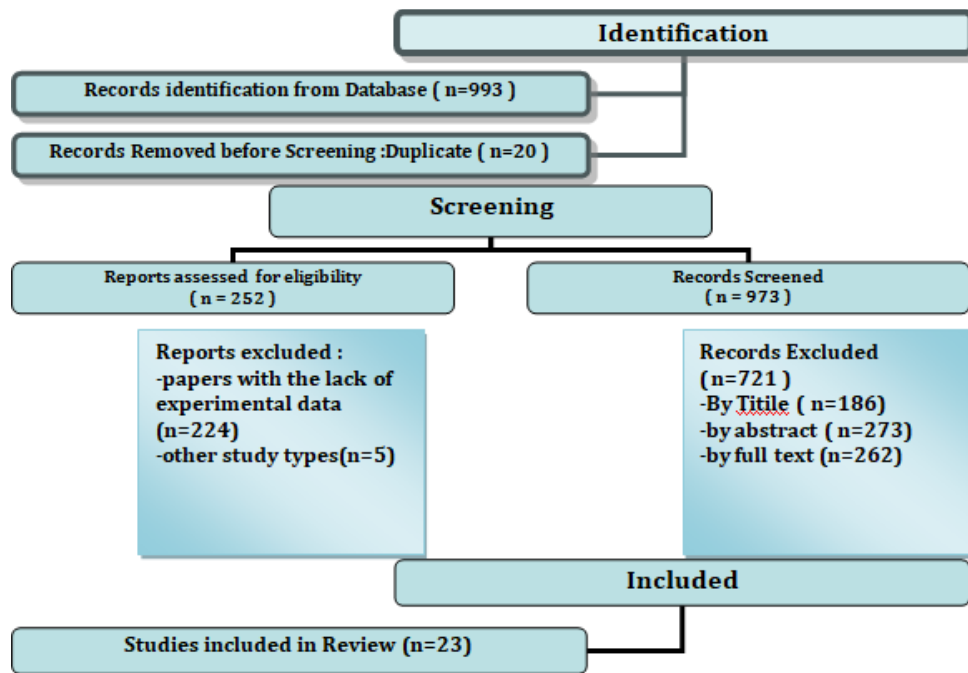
Identification

Records identification from Database ( n=993 )

Records Removed before Screening :Duplicate ( n=20 )

Screening

Reports assessed for eligibility
( n = 252 )

Records Screened
( n = 973 )

Reports excluded :
-papers with the lack of experimental data (n=224)
-other study types(n=5)

Records Excluded (n=721 )
-By Titile ( n=186)
-by abstract ( n=273)
-by full text (n=262)

Included

Studies included in Review (n=23)